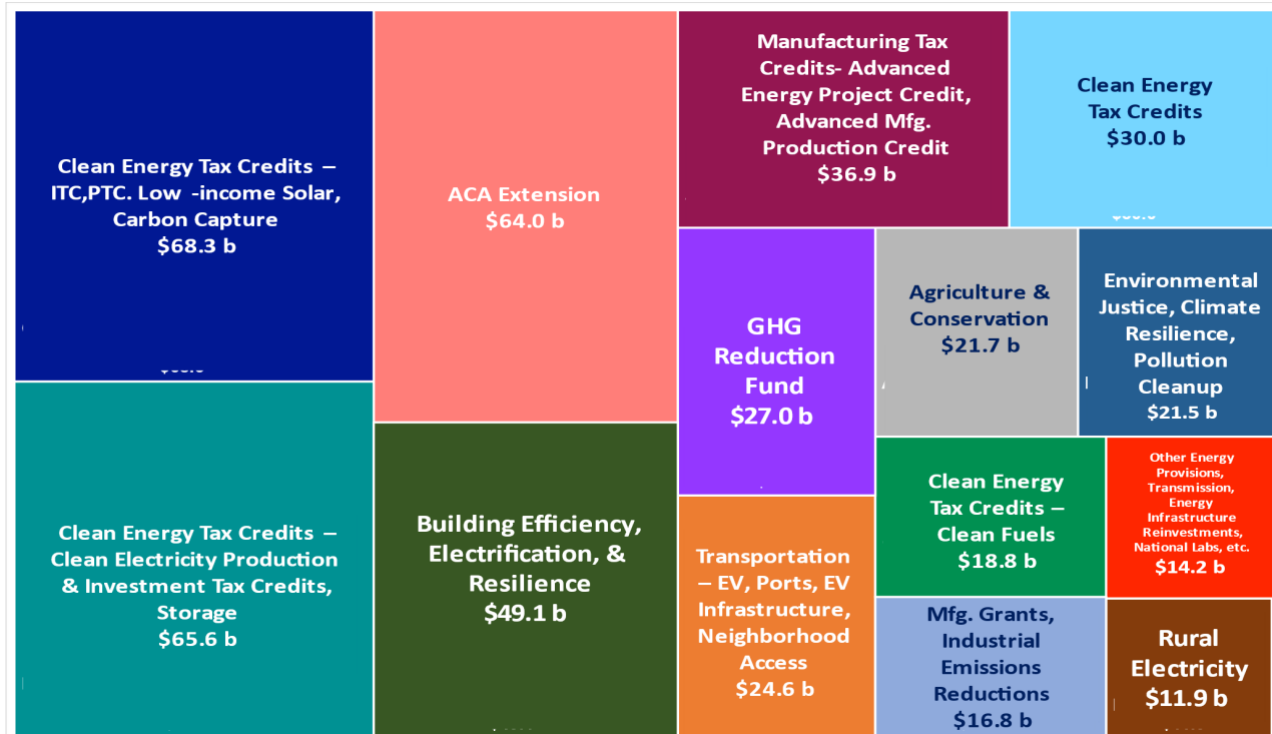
Clean Energy Tax Credits – ITC,PTC. Low -income Solar, Carbon Capture
$68.3 b

ACA Extension
$64.0 b

Manufacturing Tax Credits- Advanced Energy Project Credit, Advanced Mfg. Production Credit
$36.9 b

Clean Energy Tax Credits
$30.0 b

GHG Reduction Fund
$27.0 b

Agriculture & Conservation
$21.7 b

Environmental Justice, Climate Resilience, Pollution Cleanup
$21.5 b

Clean Energy Tax Credits – Clean Electricity Production & Investment Tax Credits, Storage
$65.6 b

Building Efficiency, Electrification, & Resilience
$49.1 b

Transportation – EV, Ports, EV Infrastructure, Neighborhood Access
$24.6 b

Clean Energy Tax Credits – Clean Fuels
$18.8 b

Other Energy Provisions, Transmission, Energy Infrastructure Reinvestments, National Labs, etc.
$14.2 b

Mfg. Grants, Industrial Emissions Reductions
$16.8 b

Rural Electricity
$11.9 b